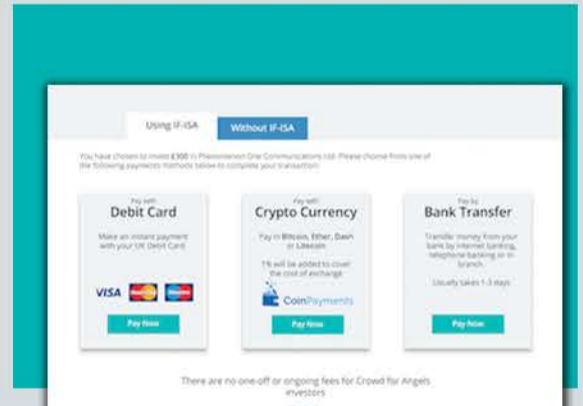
Using IF-ISA

Without IF-ISA

You have chosen to invest £300 in Phenomenon One Communications Ltd. Please choose from one of the following payments methods below to complete your transaction:

Pay with
Debit Card

Make an instant payment with your UK Debit Card

VISA

Pay Now

Pay with
Crypto Currency

Pay in Bitcoin, Ether, Dash or Litecoin

1% will be added to cover the cost of exchange

CoinPayments

Pay Now

Pay by
Bank Transfer

Transfer money from your bank by internet banking, telephone banking or in branch.

Usually takes 1-3 days

Pay Now

There are no one-off or ongoing fees for Crowd for Angels investors